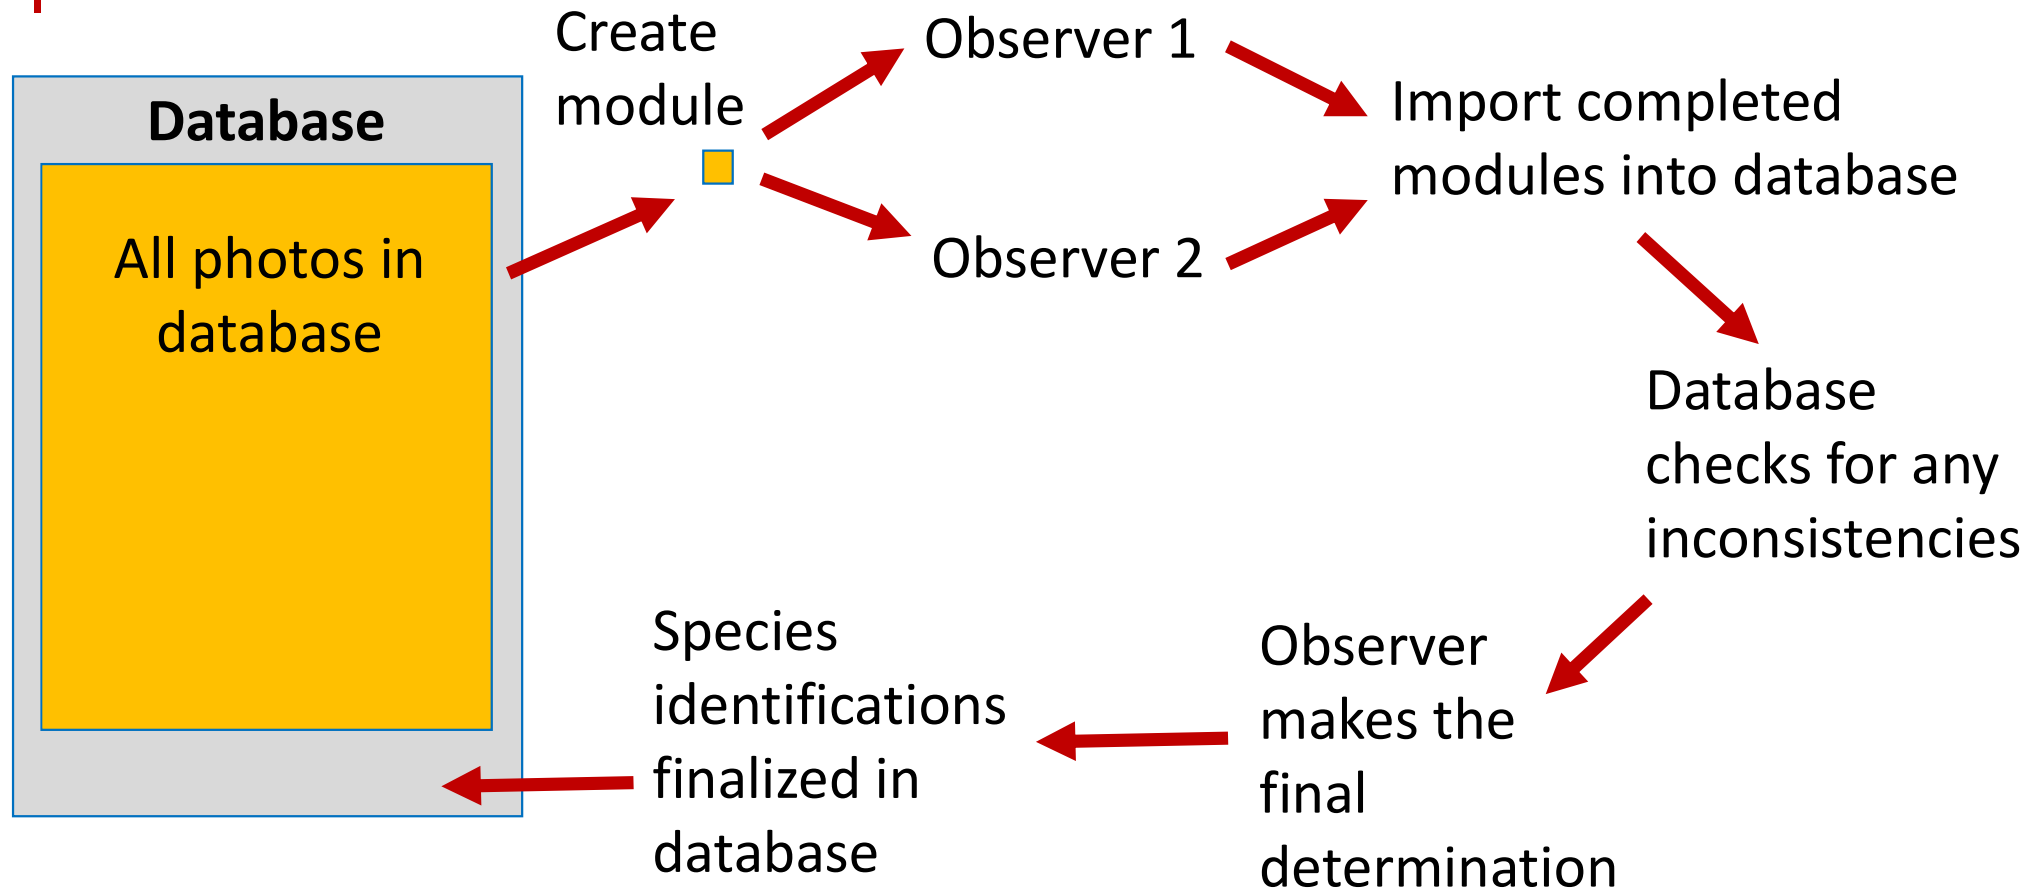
Database

All photos in database

Create module

Observer 1

Observer 2

Import completed modules into database

Database checks for any inconsistencies

Observer makes the final determination

Species identifications finalized in database